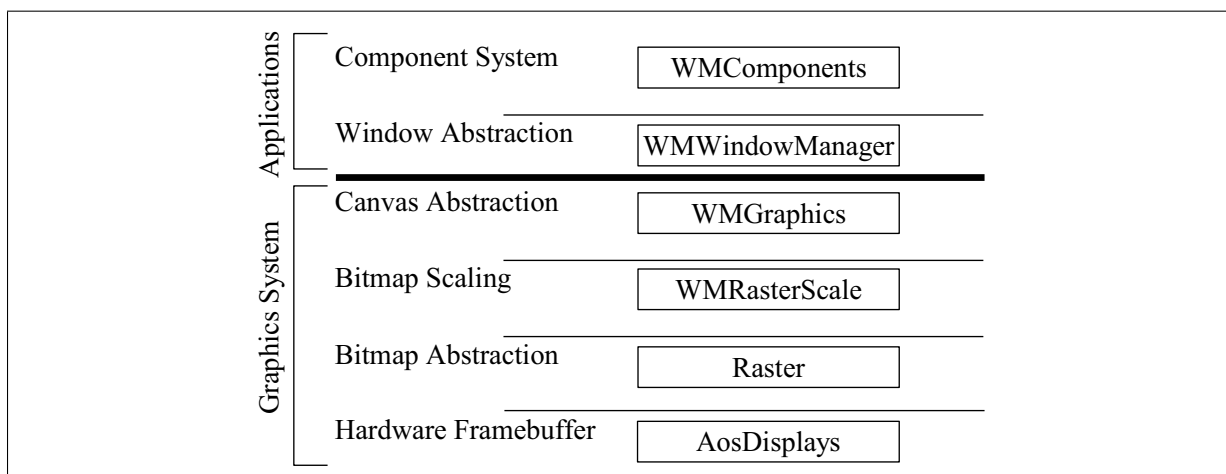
Applications
Component System
WMComponents
Window Abstraction
WMWindowManager

Graphics System
Canvas Abstraction
WMGraphics
Bitmap Scaling
WMRasterScale
Bitmap Abstraction
Raster
Hardware Framebuffer
AosDisplays